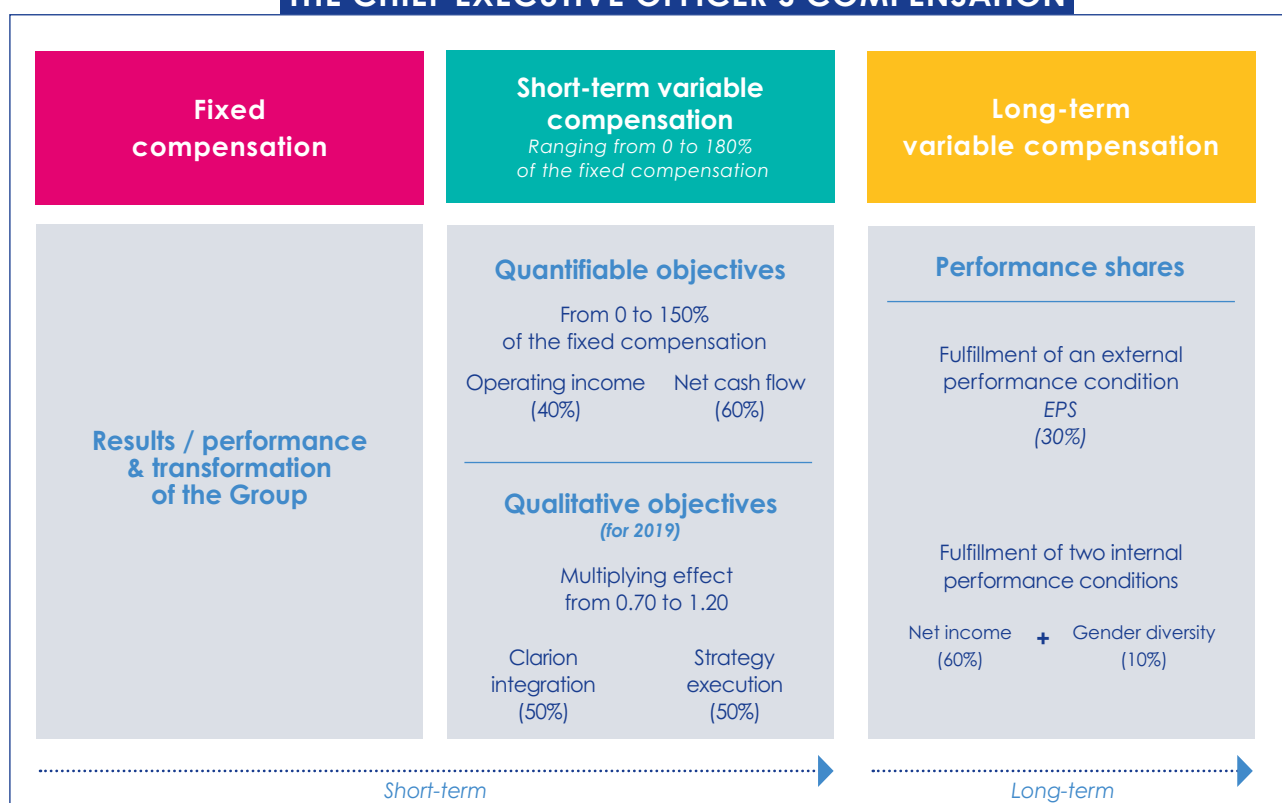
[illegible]

Fixed compensation

Short-term variable compensation
Ranging from 0 to 180% of the fixed compensation

Long-term variable compensation

Results / performance & transformation of the Group

Quantifiable objectives

From 0 to 150% of the fixed compensation

Operating income (40%)

Net cash flow (60%)

Qualitative objectives
(for 2019)

Multiplying effect from 0.70 to 1.20

Clarion integration (50%)

Strategy execution (50%)

Performance shares

Fulfillment of an external performance condition
EPS
(30%)

Fulfillment of two internal performance conditions

Net income (60%)

+

Gender diversity (10%)

Short-term

Long-term